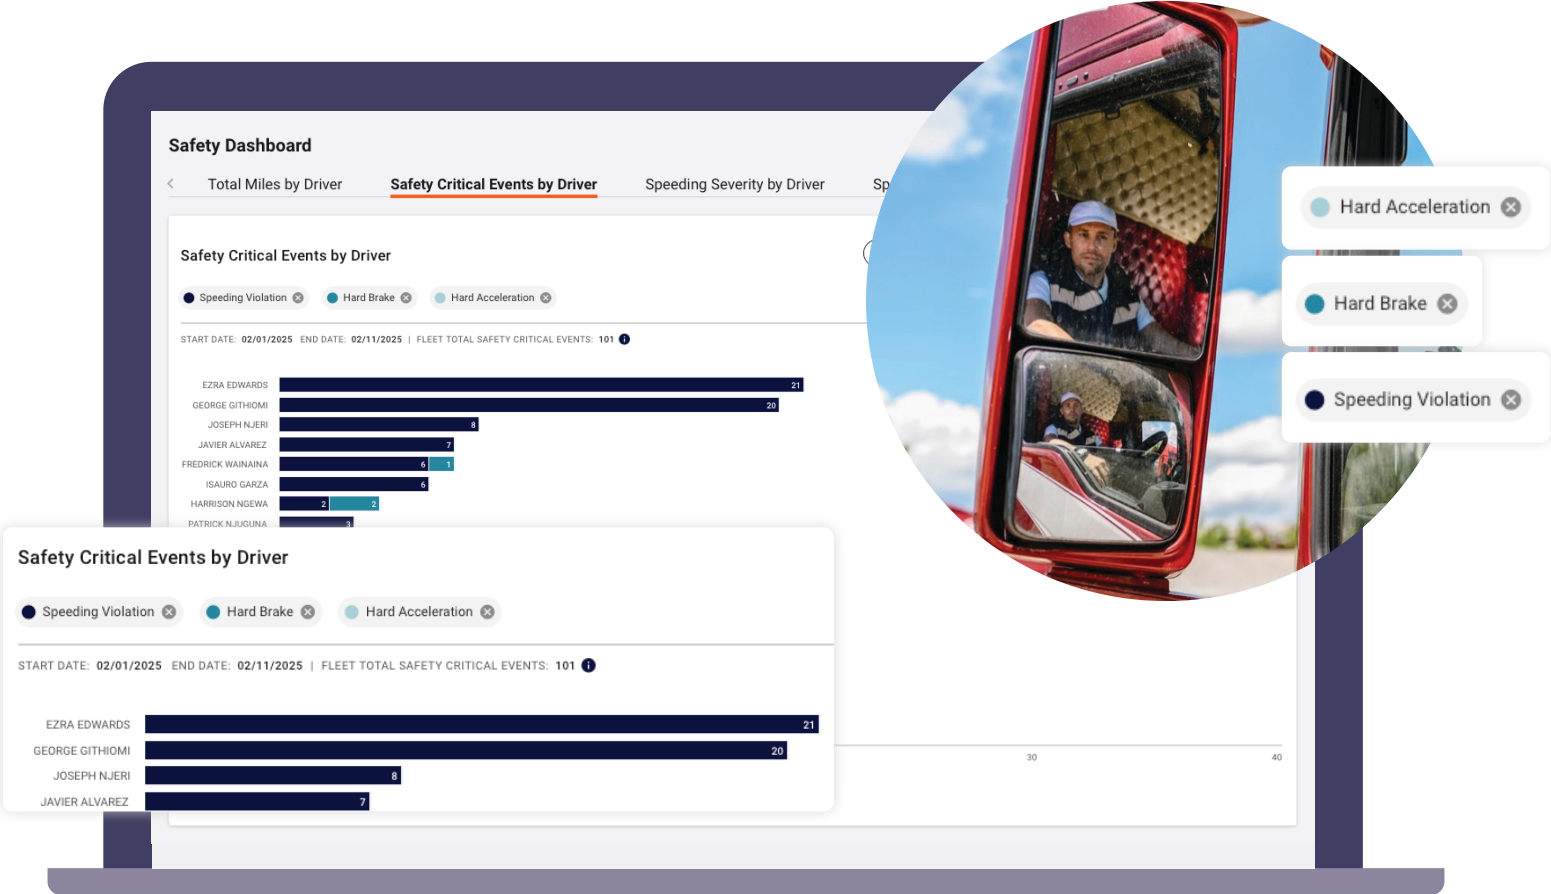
Safety Dashboard

Total Miles by Driver | Safety Critical Events by Driver | Speeding Severity by Driver | Sp

Safety Critical Events by Driver

Speeding Violation | Hard Brake | Hard Acceleration

START DATE: 02/01/2025 END DATE: 02/11/2025 | FLEET TOTAL SAFETY CRITICAL EVENTS: 101

| Driver | Speeding Violation | Hard Brake |
|---|---|---|
| EZRA EDWARDS | 21 | |
| GEORGE GITHIOMI | 20 | |
| JOSEPH NJERI | 8 | |
| JAVIER ALVAREZ | 7 | |
| FREDRICK WAINAINA | 6 | 1 |
| ISAURO GARZA | 6 | |
| HARRISON NGEWA | 2 | 2 |
| PATRICK NJUGUNA | 3 | |

30 40

Hard Acceleration

Hard Brake

Speeding Violation

Safety Critical Events by Driver

Speeding Violation | Hard Brake | Hard Acceleration

START DATE: 02/01/2025 END DATE: 02/11/2025 | FLEET TOTAL SAFETY CRITICAL EVENTS: 101

| Driver | Speeding Violation |
|---|---|
| EZRA EDWARDS | 21 |
| GEORGE GITHIOMI | 20 |
| JOSEPH NJERI | 8 |
| JAVIER ALVAREZ | 7 |